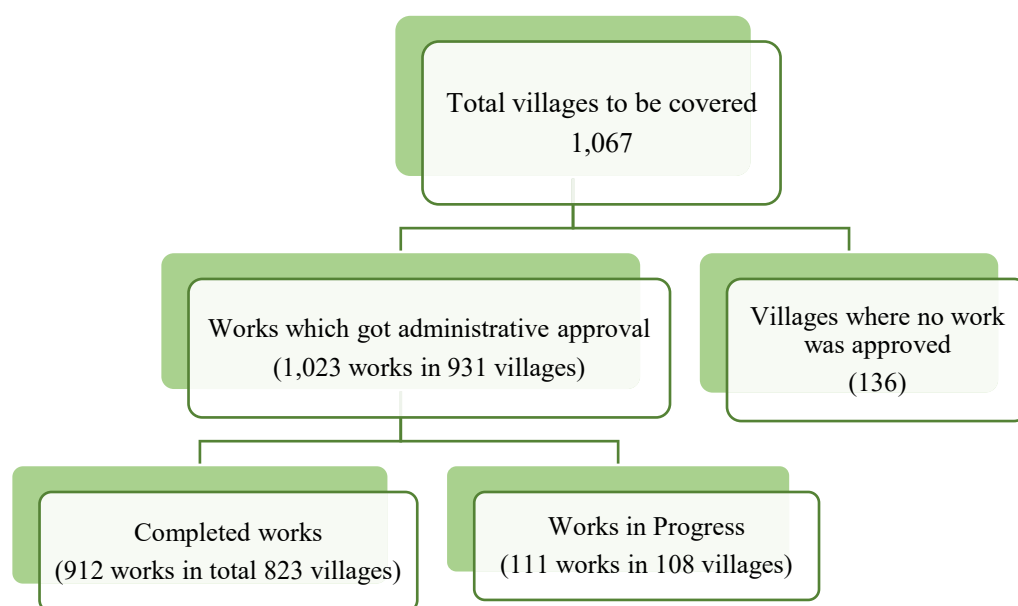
Total villages to be covered
1,067

Works which got administrative approval
(1,023 works in 931 villages)

Villages where no work was approved
(136)

Completed works
(912 works in total 823 villages)

Works in Progress
(111 works in 108 villages)